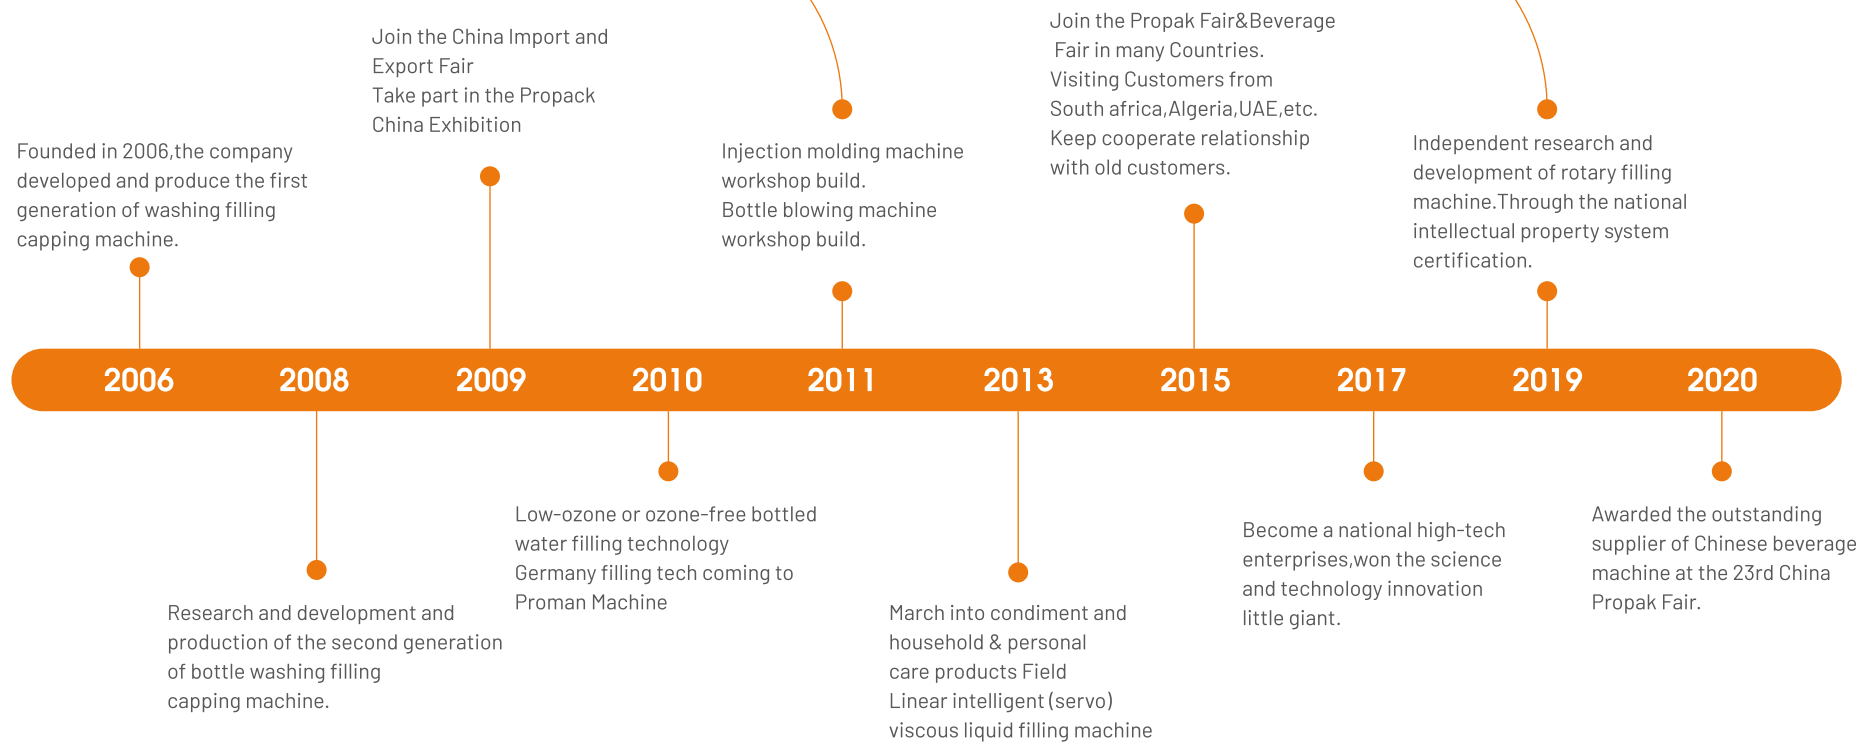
Founded in 2006,the company developed and produce the first generation of washing filling capping machine.

Join the China Import and Export Fair
Take part in the Propack China Exhibition

Injection molding machine workshop build.
Bottle blowing machine workshop build.

Join the Propak Fair&Beverage Fair in many Countries.
Visiting Customers from South africa,Algeria,UAE,etc.
Keep cooperate relationship with old customers.

Independent research and development of rotary filling machine.Through the national intellectual property system certification.

2006 2008 2009 2010 2011 2013 2015 2017 2019 2020

Research and development and production of the second generation of bottle washing filling capping machine.

Low-ozone or ozone-free bottled water filling technology
Germany filling tech coming to Proman Machine

March into condiment and household & personal care products Field
Linear intelligent (servo) viscous liquid filling machine

Become a national high-tech enterprises,won the science and technology innovation little giant.

Awarded the outstanding supplier of Chinese beverage machine at the 23rd China Propak Fair.